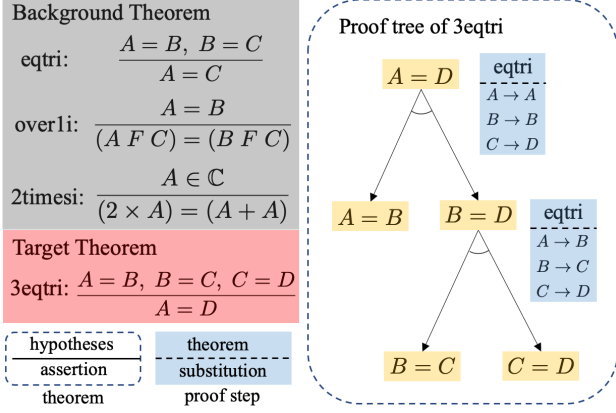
Background Theorem

eqtri: $\frac{A = B,\ B = C}{A = C}$

over1i: $\frac{A = B}{(A\ F\ C) = (B\ F\ C)}$

2timesi: $\frac{A \in \mathbb{C}}{(2 \times A) = (A + A)}$

Target Theorem

3eqtri: $\frac{A = B,\ B = C,\ C = D}{A = D}$

hypotheses
assertion
theorem

theorem
substitution
proof step

Proof tree of 3eqtri

$A = D$

eqtri
$A \to A$
$B \to B$
$C \to D$

$A = B$

$B = D$

eqtri
$A \to B$
$B \to C$
$C \to D$

$B = C$

$C = D$